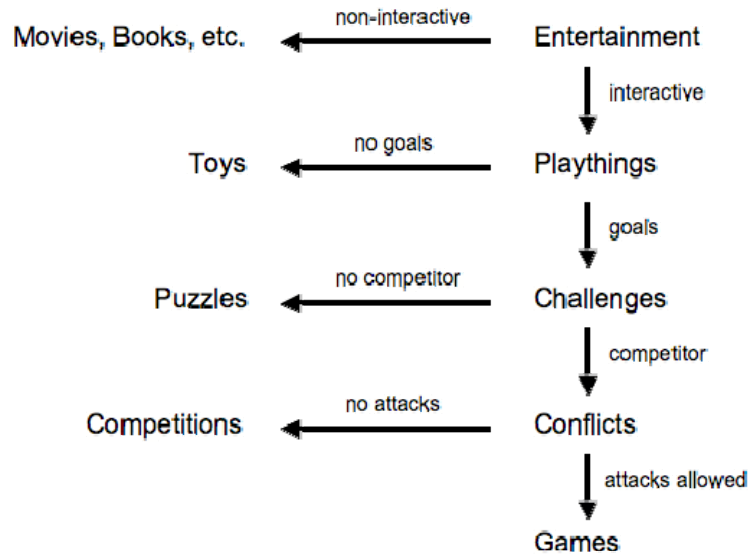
Movies, Books, etc. non-interactive Entertainment

interactive

Toys no goals Playthings

goals

Puzzles no competitor Challenges

competitor

Competitions no attacks Conflicts

attacks allowed

Games